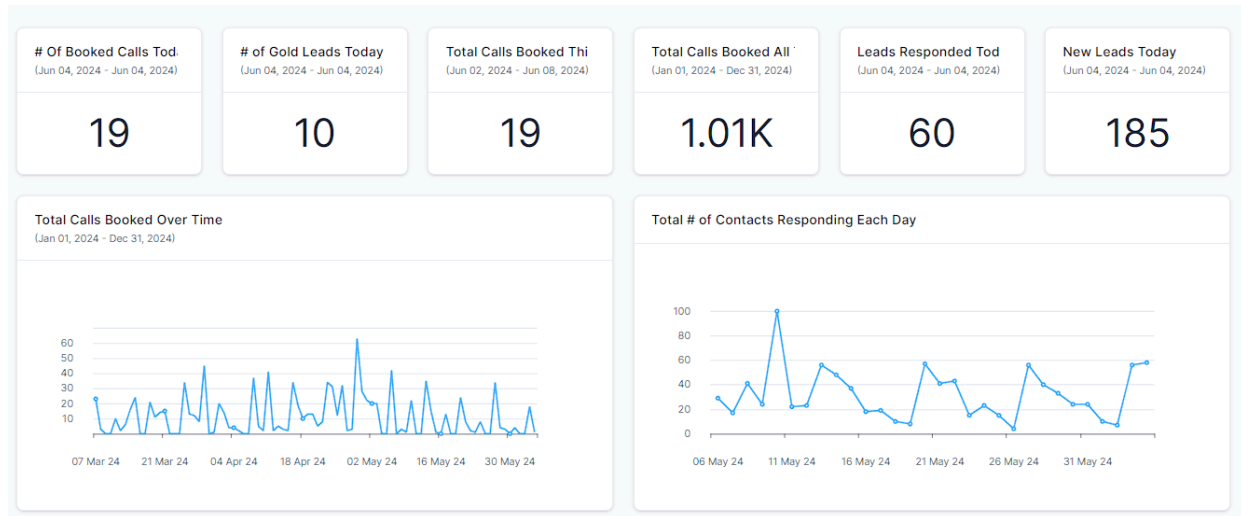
# Of Booked Calls Tod
(Jun 04, 2024 - Jun 04, 2024)
19

# of Gold Leads Today
(Jun 04, 2024 - Jun 04, 2024)
10

Total Calls Booked Thi
(Jun 02, 2024 - Jun 08, 2024)
19

Total Calls Booked All
(Jan 01, 2024 - Dec 31, 2024)
1.01K

Leads Responded Tod
(Jun 04, 2024 - Jun 04, 2024)
60

New Leads Today
(Jun 04, 2024 - Jun 04, 2024)
185

Total Calls Booked Over Time
(Jan 01, 2024 - Dec 31, 2024)

60
50
40
30
20
10

07 Mar 24
21 Mar 24
04 Apr 24
18 Apr 24
02 May 24
16 May 24
30 May 24

Total # of Contacts Responding Each Day

100
80
60
40
20
0

06 May 24
11 May 24
16 May 24
21 May 24
26 May 24
31 May 24